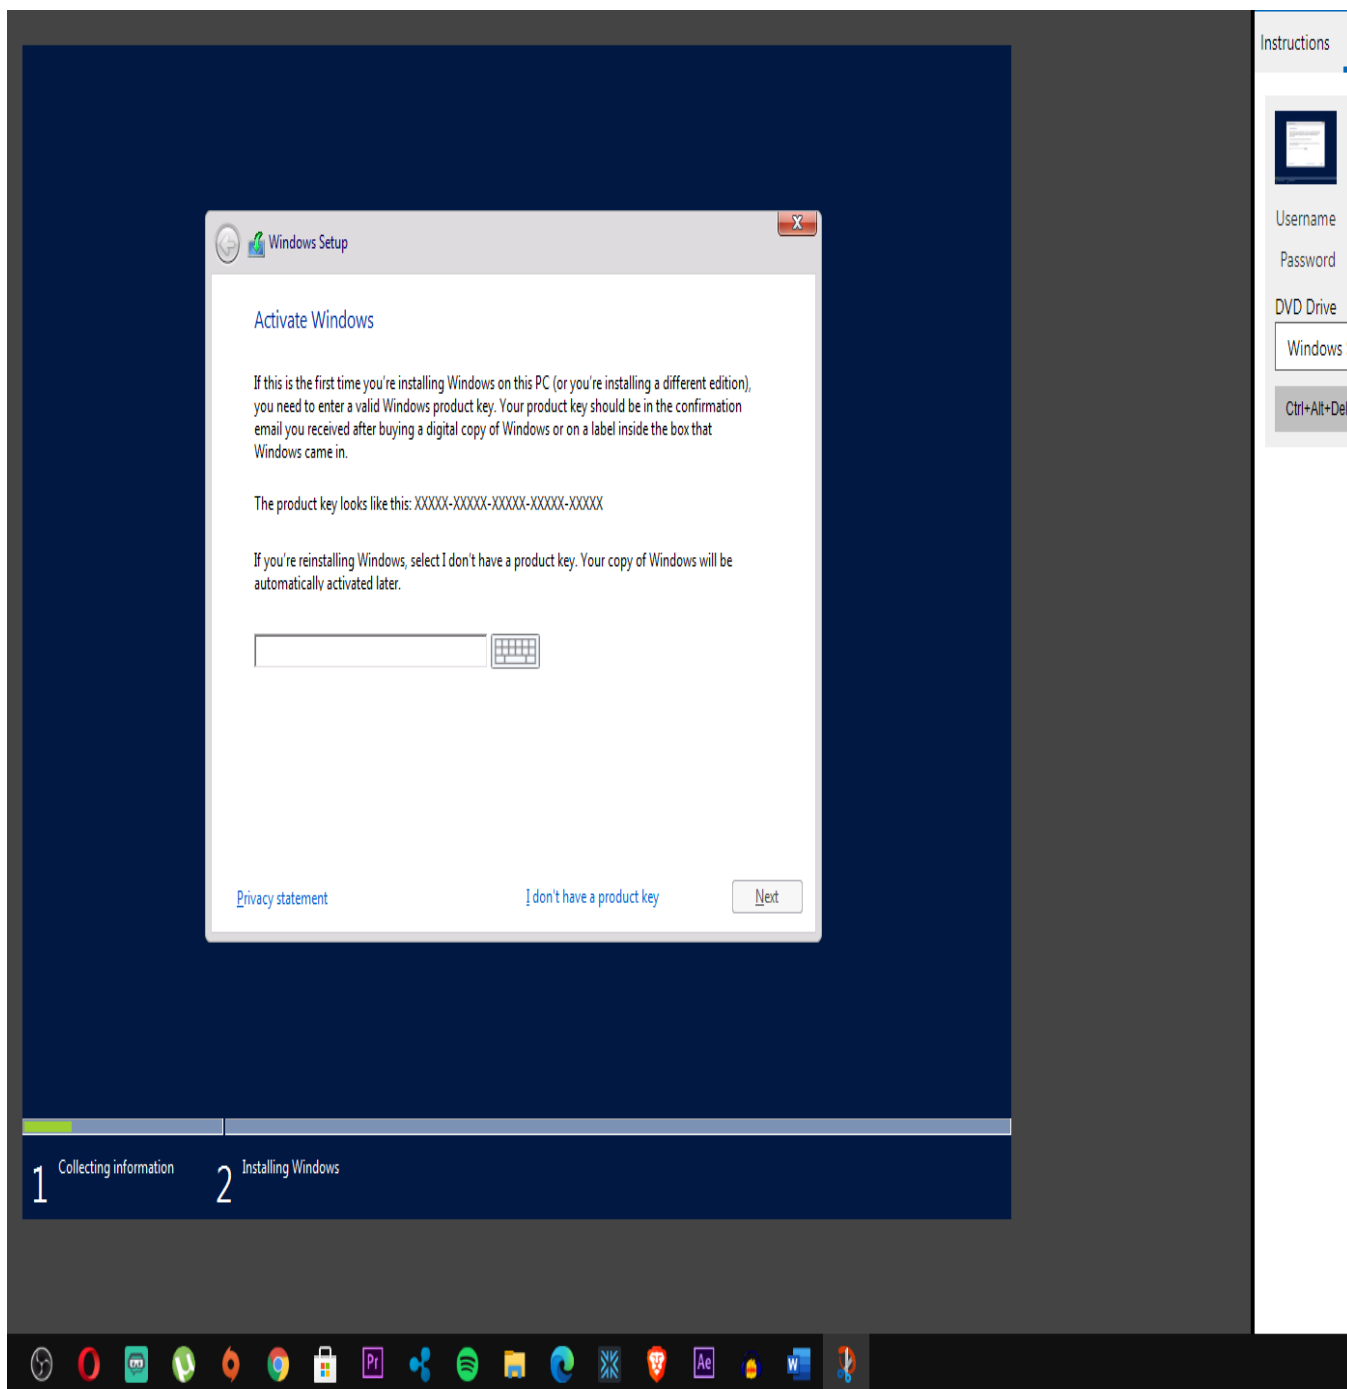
Windows Setup

Activate Windows

If this is the first time you're installing Windows on this PC (or you're installing a different edition), you need to enter a valid Windows product key. Your product key should be in the confirmation email you received after buying a digital copy of Windows or on a label inside the box that Windows came in.

The product key looks like this: XXXXX-XXXXX-XXXXX-XXXXX-XXXXX

If you're reinstalling Windows, select I don't have a product key. Your copy of Windows will be automatically activated later.

Privacy statement

I don't have a product key

Next

1 Collecting information

2 Installing Windows

Instructions

Username

Password

DVD Drive

Windows

Ctrl+Alt+Del

Pr

Ae

W